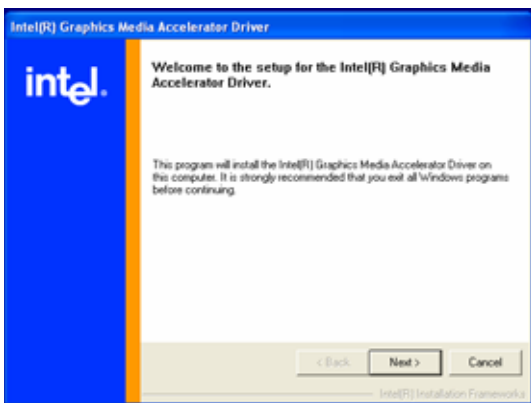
Intel(R) Graphics Media Accelerator Driver

intel.

Welcome to the setup for the Intel(R) Graphics Media Accelerator Driver.

This program will install the Intel(R) Graphics Media Accelerator Driver on this computer. It is strongly recommended that you exit all Windows programs before continuing.

< Back

Next >

Cancel

Intel(R) Installation Frameworks